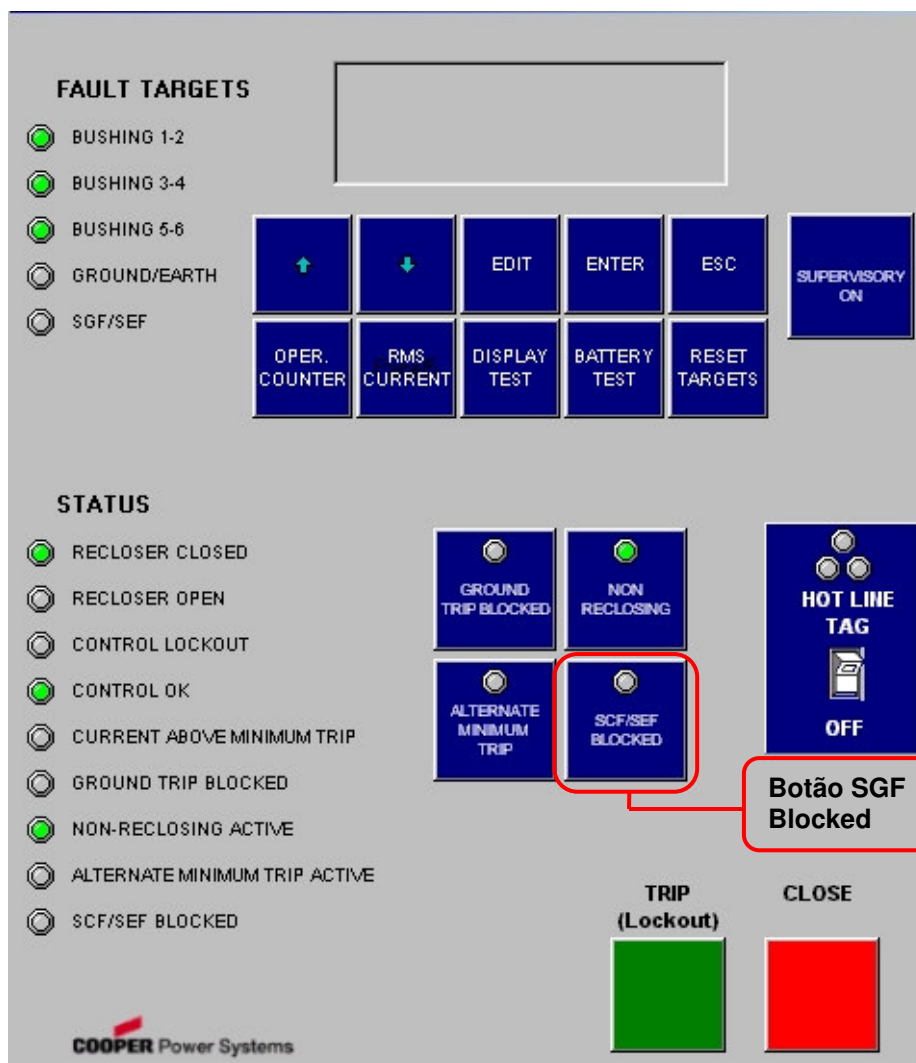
FAULT TARGETS

BUSHING 1-2

BUSHING 3-4

BUSHING 5-6

GROUND/EARTH

SGF/SEF

↑ ↓ EDIT ENTER ESC

SUPERVISORY ON

OPER. COUNTER

RMS CURRENT

DISPLAY TEST

BATTERY TEST

RESET TARGETS

STATUS

RECLOSER CLOSED

RECLOSER OPEN

CONTROL LOCKOUT

CONTROL OK

CURRENT ABOVE MINIMUM TRIP

GROUND TRIP BLOCKED

NON-RECLOSING ACTIVE

ALTERNATE MINIMUM TRIP ACTIVE

SCF/SEF BLOCKED

GROUND TRIP BLOCKED

NON RECLOSING

HOT LINE TAG

OFF

ALTERNATE MINIMUM TRIP

SCF/SEF BLOCKED

Botão SGF Blocked

TRIP (Lockout)

CLOSE

COOPER Power Systems